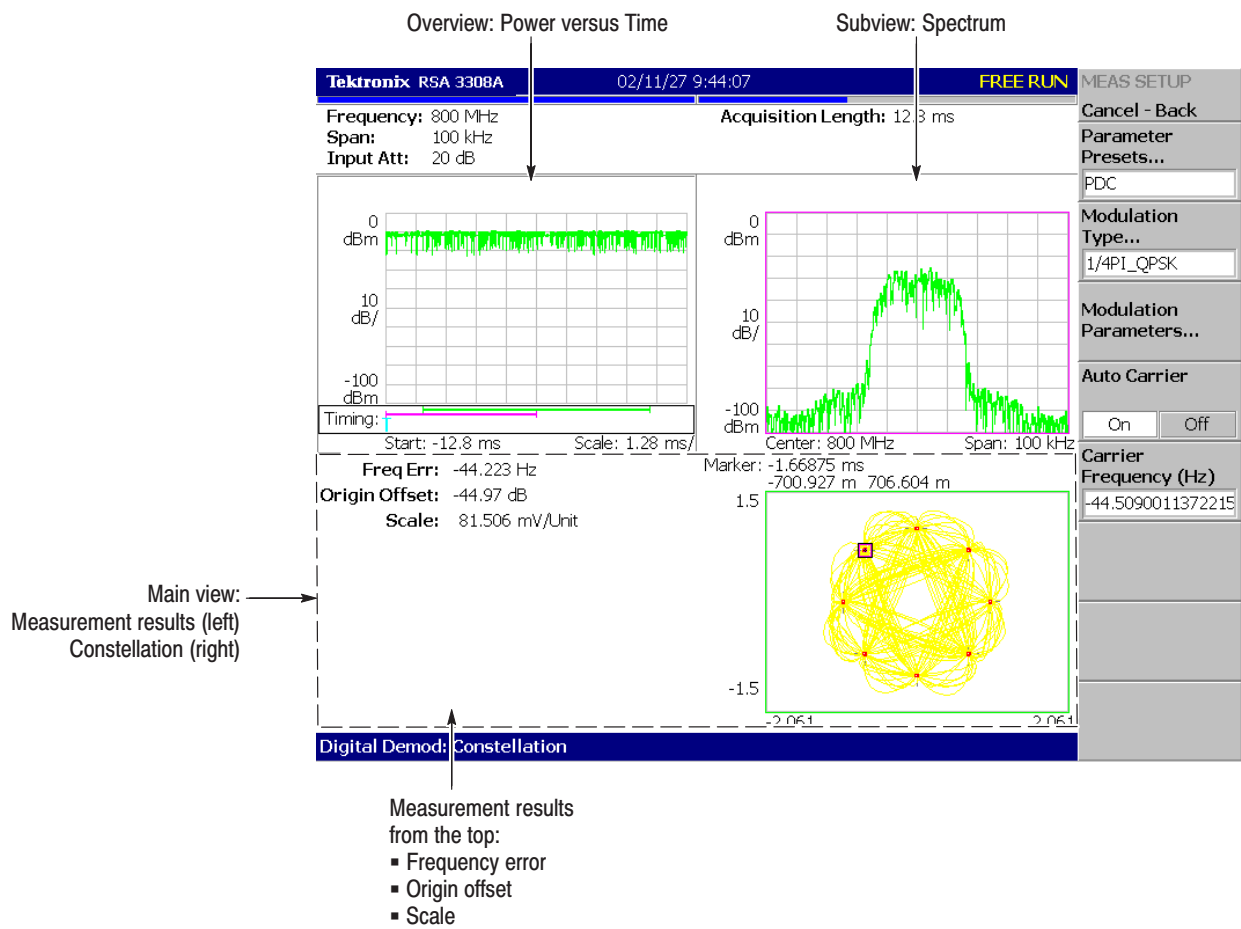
Overview: Power versus Time

Subview: Spectrum

Tektronix RSA 3308A 02/11/27 9:44:07 FREE RUN

Frequency: 800 MHz
Span: 100 kHz
Input Att: 20 dB

Acquisition Length: 12.8 ms

0 dBm
10 dB/
-100 dBm
Timing:
Start: -12.8 ms Scale: 1.28 ms/

0 dBm
10 dB/
-100 dBm
Center: 800 MHz Span: 100 kHz

Freq Err: -44.223 Hz
Origin Offset: -44.97 dB
Scale: 81.506 mV/Unit

Marker: -1.66875 ms
-700.927 m 706.604 m
1.5
-1.5
-2.061 2.061

Digital Demod: Constellation

MEAS SETUP
Cancel - Back
Parameter Presets...
PDC
Modulation Type...
1/4PI_QPSK
Modulation Parameters...
Auto Carrier
On Off
Carrier Frequency (Hz)
-44.5090011372215

Main view:
Measurement results (left)
Constellation (right)

Measurement results from the top:
▪ Frequency error
▪ Origin offset
▪ Scale